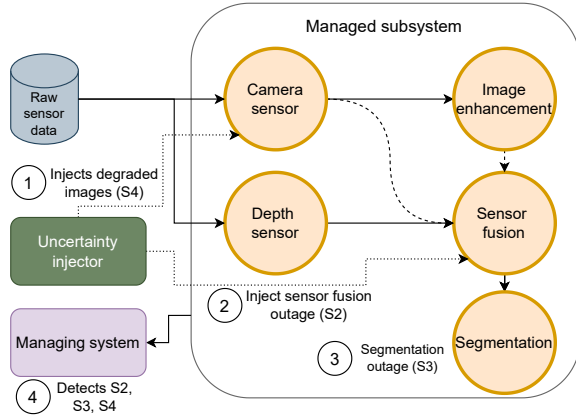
Managed subsystem

Raw sensor data

Camera sensor

Image enhancement

1 Injects degraded images (S4)

Depth sensor

Sensor fusion

Uncertainty injector

2 Inject sensor fusion outage (S2)

Managing system

Segmentation

3 Segmentation outage (S3)

4 Detects S2, S3, S4